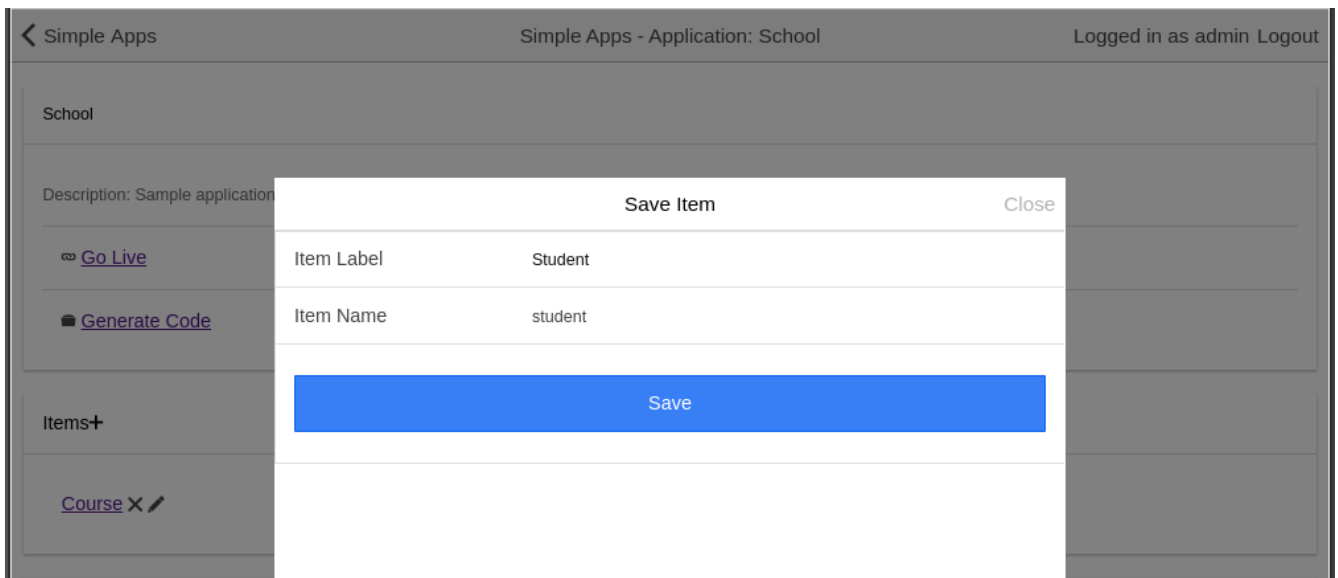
Simple Apps
Simple Apps - Application: School
Logged in as admin Logout

School

Description: Sample application

Go Live

Generate Code

Items+

Course ✕

Save Item
Close

Item Label Student

Item Name student

Save